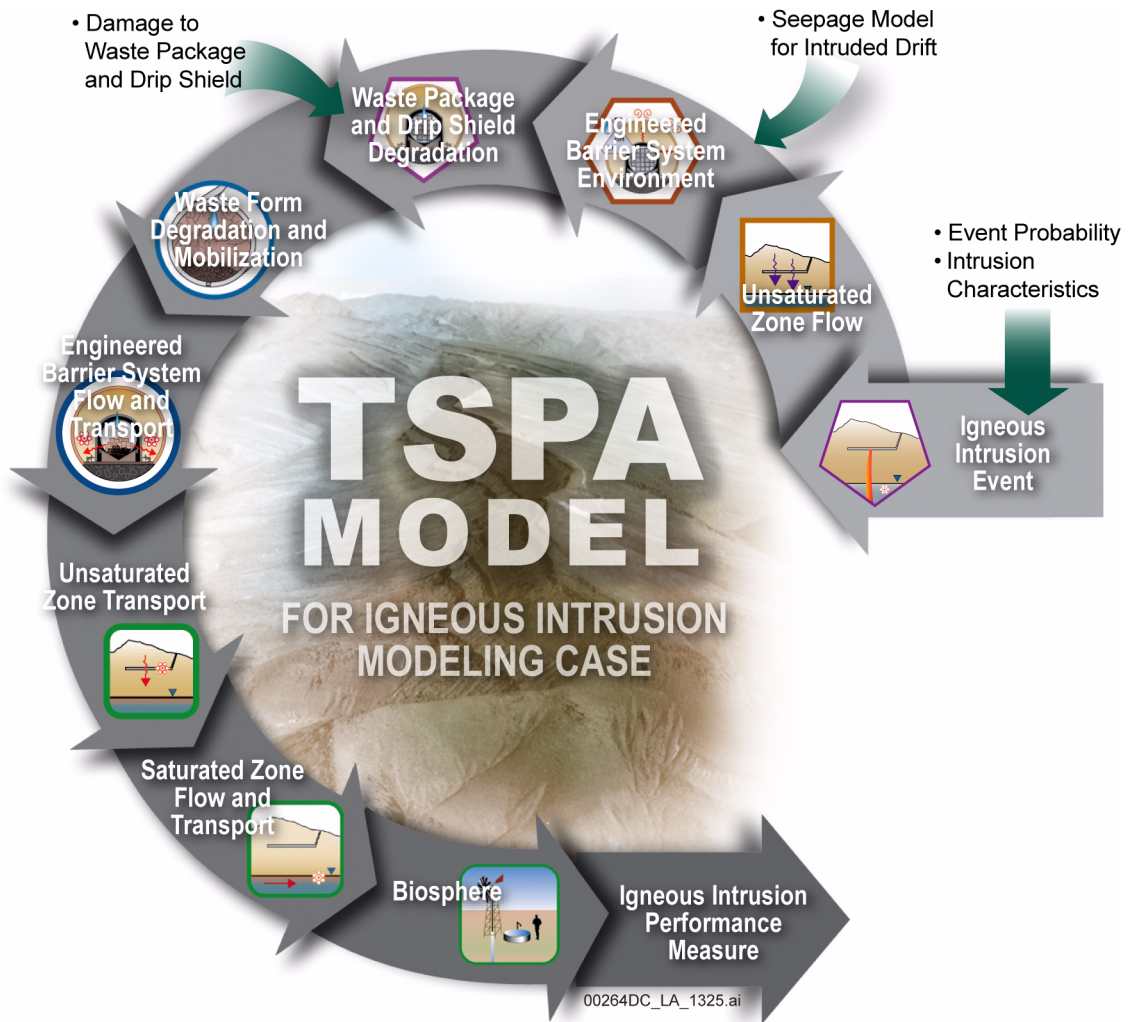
• Damage to Waste Package and Drip Shield

• Seepage Model for Intruded Drift

Waste Package and Drip Shield Degradation

Engineered Barrier System Environment

Waste Form Degradation and Mobilization

• Event Probability
• Intrusion Characteristics

Unsaturated Zone Flow

Engineered Barrier System Flow and Transport

Igneous Intrusion Event

TSPA MODEL

FOR IGNEOUS INTRUSION MODELING CASE

Unsaturated Zone Transport

Saturated Zone Flow and Transport

Biosphere

Igneous Intrusion Performance Measure

00264DC_LA_1325.ai